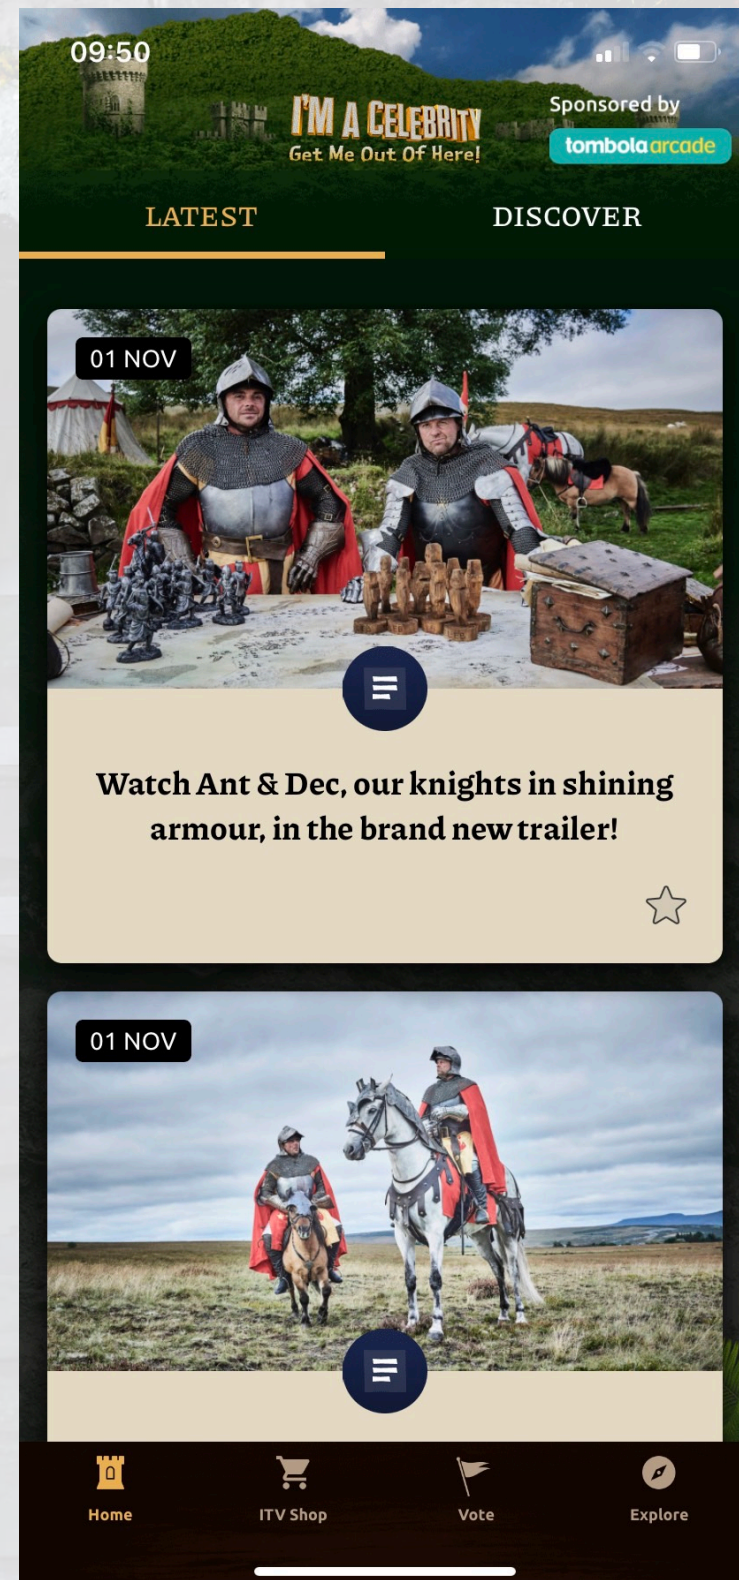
09:50

I'M A CELEBRITY
Get Me Out Of Here!

Sponsored by
tombola arcade

LATEST

DISCOVER

01 NOV

Watch Ant & Dec, our knights in shining armour, in the brand new trailer!

01 NOV

Home

ITV Shop

Vote

Explore